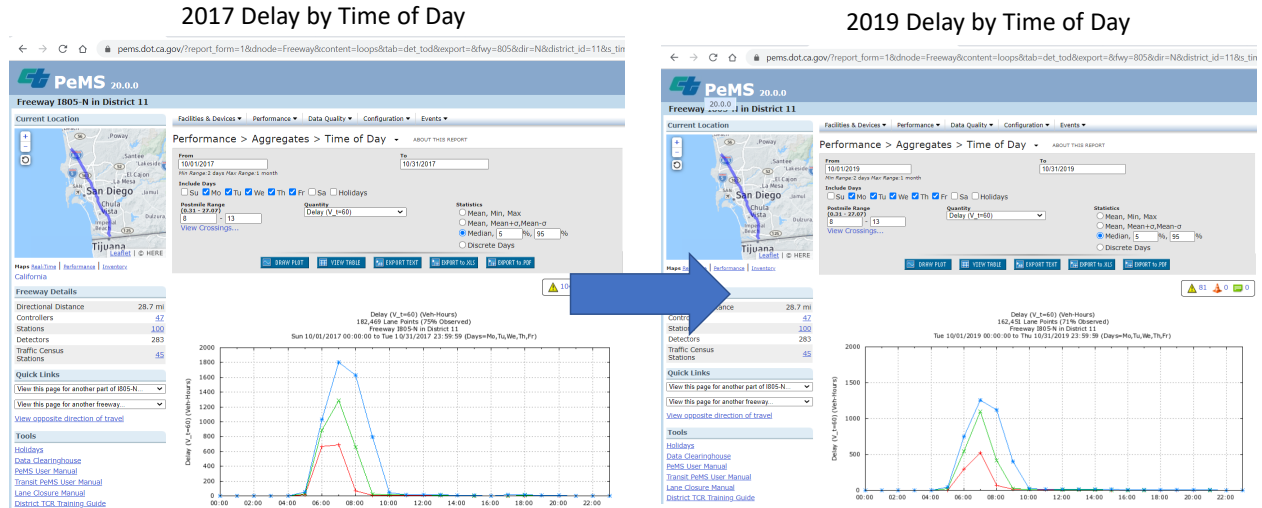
2017 Delay by Time of Day

pems.dot.ca.gov/?report_form=1&dnode=Freeway&content=loops&tab=det_tod&export=&fwy=805&dir=N&district_id=11&s_tim

PeMS 20.0.0

Freeway I805-N in District 11

Current Location

Poway
Santee
Lakeside
El Cajon
San Diego
Jamul
Chula Vista
Imperial Beach
Tijuana

Leaflet | © HERE

Maps Real-Time | Performance | Inventory

California

Freeway Details

| Directional Distance | 28.7 mi |
|---|---|
| Controllers | 47 |
| Stations | 100 |
| Detectors | 283 |
| Traffic Census Stations | 45 |

Quick Links

View this page for another part of I805-N...

View this page for another freeway...

View opposite direction of travel

Tools

Holidays
Data Clearinghouse
PeMS User Manual
Transit PeMS User Manual
Lane Closure Manual
District TCR Training Guide

Facilities & Devices ▾ Performance ▾ Data Quality ▾ Configuration ▾ Events ▾

Performance > Aggregates > Time of Day ▾ ABOUT THIS REPORT

From 10/01/2017 To 10/31/2017

Min Range: 2 days Max Range: 1 month

Include Days
Su Mo Tu We Th Fr Sa Holidays

Postmile Range (0.31 - 27.07)
8 - 13

View Crossings...

Quantity
Delay (V_t=60)

Statistics
Mean, Min, Max
Mean, Mean+σ,Mean-σ
Median, 5 %, 95 %
Discrete Days

DRAW PLOT VIEW TABLE EXPORT TEXT EXPORT to XLS EXPORT to PDF

10

Delay (V_t=60) (Veh-Hours)
182,469 Lane Points (75% Observed)
Freeway I805-N in District 11
Sun 10/01/2017 00:00:00 to Tue 10/31/2017 23:59:59 (Days=Mo,Tu,We,Th,Fr)

Delay (V_t=60) (Veh-Hours)

2000 1800 1600 1400 1200 1000 800 600 400 200 0

00:00 02:00 04:00 06:00 08:00 10:00 12:00 14:00 16:00 18:00 20:00 22:00

2019 Delay by Time of Day

pems.dot.ca.gov/?report_form=1&dnode=Freeway&content=loops&tab=det_tod&export=&fwy=805&dir=N&district_id=11&s_tim

PeMS 20.0.0

Freeway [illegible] in District 11

Current Location

Poway
Santee
Lakeside
El Cajon
San Diego
Jamul
Chula Vista
Imperial Beach
Tijuana

Leaflet | © HERE

Maps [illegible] | Performance | Inventory

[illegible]tance 28.7 mi
Control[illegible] 47
Station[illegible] 100
Detectors 283
Traffic Census Stations 45

Quick Links

View this page for another part of I805-N...

View this page for another freeway...

View opposite direction of travel

Tools

Holidays
Data Clearinghouse
PeMS User Manual
Transit PeMS User Manual
Lane Closure Manual
District TCR Training Guide

Facilities & Devices ▾ Performance ▾ Data Quality ▾ Configuration ▾ Events ▾

Performance > Aggregates > Time of Day ▾ ABOUT THIS REPORT

From 10/01/2019 To 10/31/2019

Min Range: 2 days Max Range: 1 month

Include Days
Su Mo Tu We Th Fr Sa Holidays

Postmile Range (0.31 - 27.07)
8 - 13

View Crossings...

Quantity
Delay (V_t=60)

Statistics
Mean, Min, Max
Mean, Mean+σ,Mean-σ
Median, 5 %, 95 %
Discrete Days

DRAW PLOT VIEW TABLE EXPORT TEXT EXPORT to XLS EXPORT to PDF

81 0 0

Delay (V_t=60) (Veh-Hours)
162,451 Lane Points (71% Observed)
Freeway I805-N in District 11
Tue 10/01/2019 00:00:00 to Thu 10/31/2019 23:59:59 (Days=Mo,Tu,We,Th,Fr)

Delay (V_t=60) (Veh-Hours)

2000 1500 1000 500 0

00:00 02:00 04:00 06:00 08:00 10:00 12:00 14:00 16:00 18:00 20:00 22:00